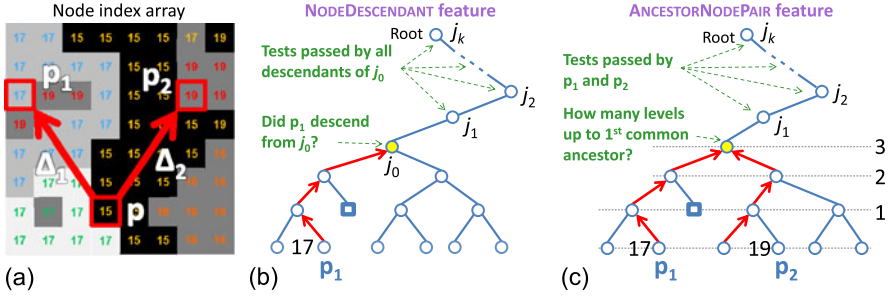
Node index array

| 17 | 17 | 15 | 15 | 15 | 15 | 15 | 15 |
|---|---|---|---|---|---|---|---|
| 17 | 17 | 15 | 15 | 15 | 15 | 15 | 19 |
| 17 | 17 | 15 | 15 | 15 | 15 | 19 | 19 |
| 19 | 19 | 15 | 15 | 15 | 15 | 19 | 19 |
| 17 | 17 | 15 | 15 | 15 | 15 | 15 | 15 |
| 17 | 15 | 15 | 15 | 15 | 15 | 15 | 15 |
| 17 | 17 | 15 | 15 | 15 | 15 | 15 | 15 |
| 17 | 17 | 17 | 17 | 15 | 15 | 15 | 15 |

$p_1$ $p_2$ $\Delta_1$ $\Delta_2$ p

(a)

NodeDescendant feature

Root $j_k$

Tests passed by all descendants of $j_0$

$j_2$

$j_1$

Did $p_1$ descend from $j_0$?

$j_0$

17

$p_1$

(b)

AncestorNodePair feature

Root $j_k$

Tests passed by $p_1$ and $p_2$

$j_2$

How many levels up to 1st common ancestor?

$j_1$

3

2

1

17 19

$p_1$ $p_2$

(c)